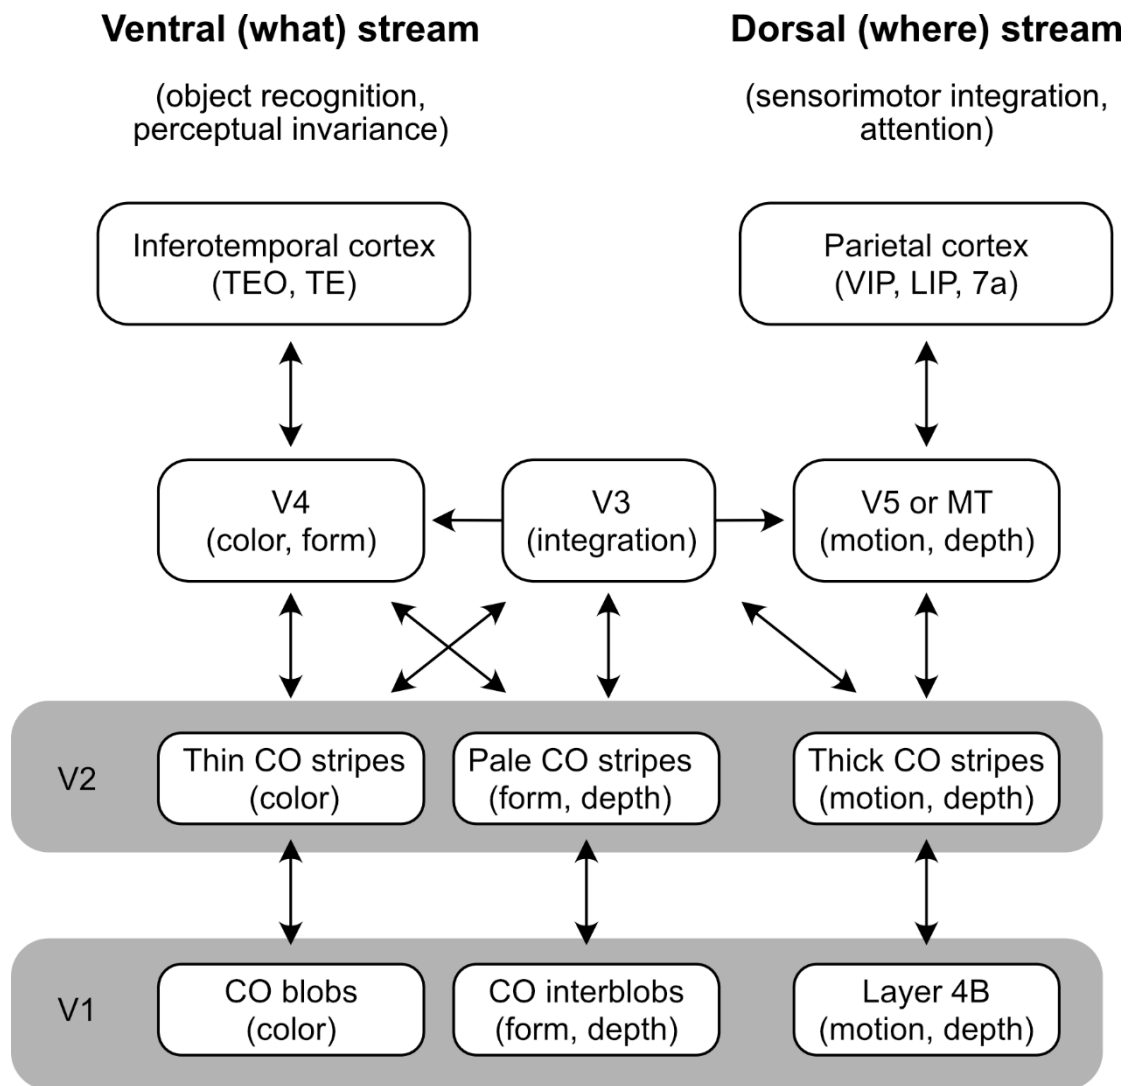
Ventral (what) stream

(object recognition, perceptual invariance)

Dorsal (where) stream

(sensorimotor integration, attention)

Inferotemporal cortex (TEO, TE)

Parietal cortex (VIP, LIP, 7a)

V4 (color, form)

V3 (integration)

V5 or MT (motion, depth)

V2

Thin CO stripes (color)

Pale CO stripes (form, depth)

Thick CO stripes (motion, depth)

V1

CO blobs (color)

CO interblobs (form, depth)

Layer 4B (motion, depth)